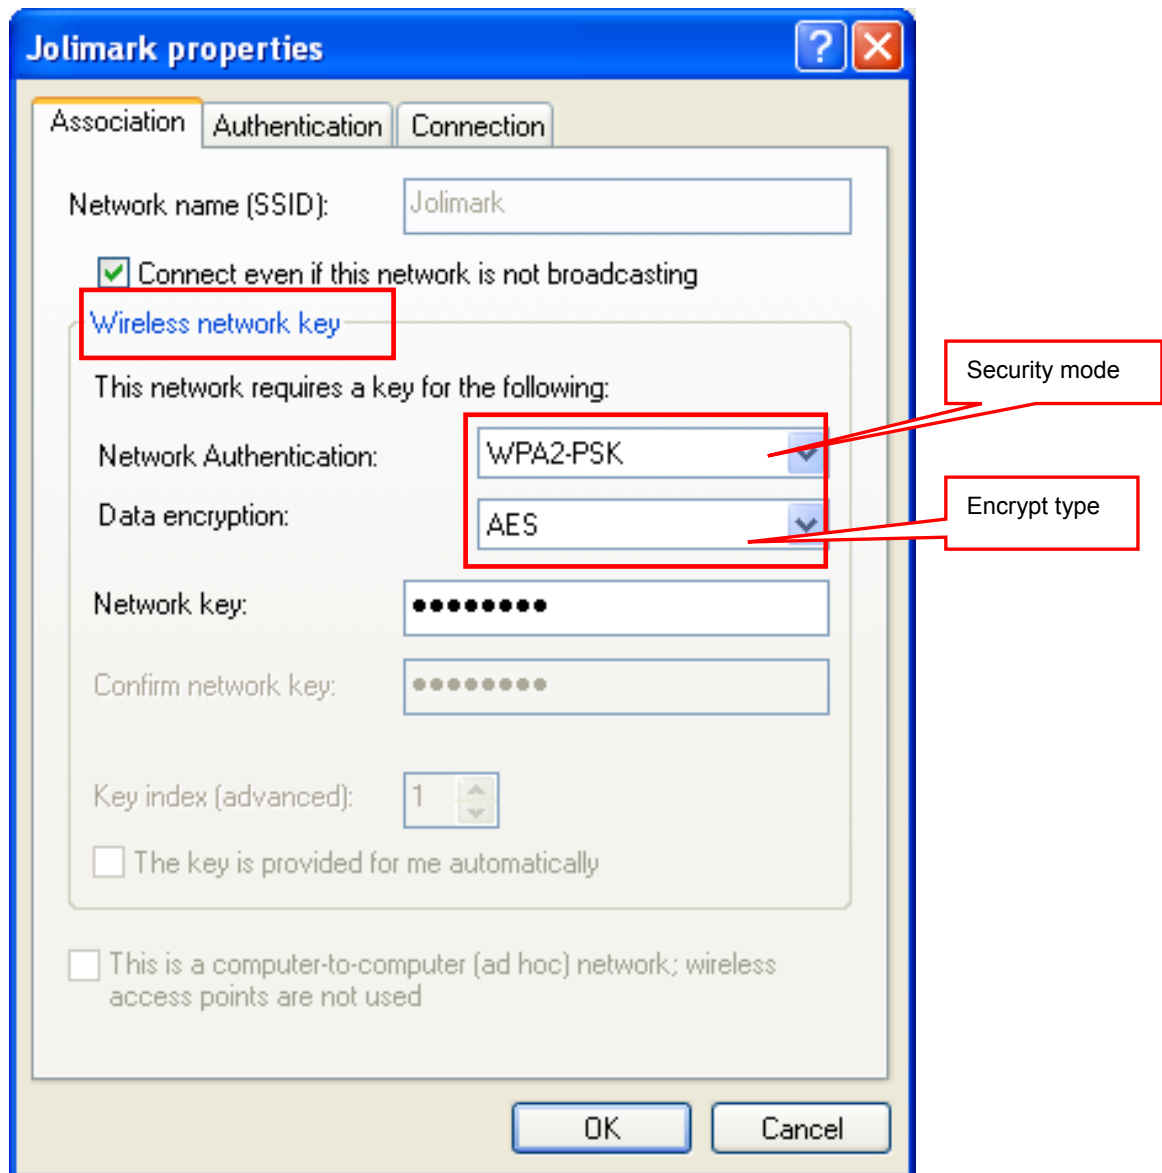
Jolimark properties

Association | Authentication | Connection

Network name (SSID): Jolimark

Connect even if this network is not broadcasting

Wireless network key

This network requires a key for the following:

Network Authentication: WPA2-PSK

Data encryption: AES

Security mode

Encrypt type

Network key: ●●●●●●●●●

Confirm network key: ●●●●●●●●●

Key index (advanced): 1

The key is provided for me automatically

This is a computer-to-computer (ad hoc) network; wireless access points are not used

OK

Cancel